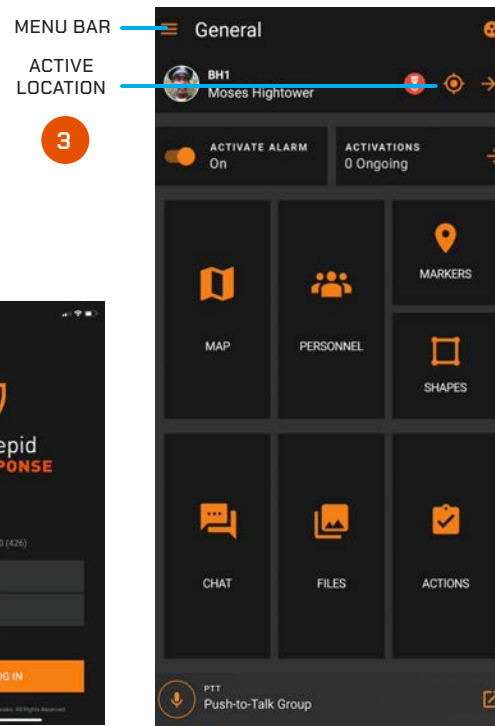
MENU BAR

ACTIVE LOCATION

3

General

BH1
Moses Hightower

ACTIVATE ALARM
On

ACTIVATIONS
0 Ongoing

MAP

PERSONNEL

MARKERS

SHAPES

CHAT

FILES

ACTIONS

PTT
Push-to-Talk Group

epid
PONSE

0 (426)

OG IN